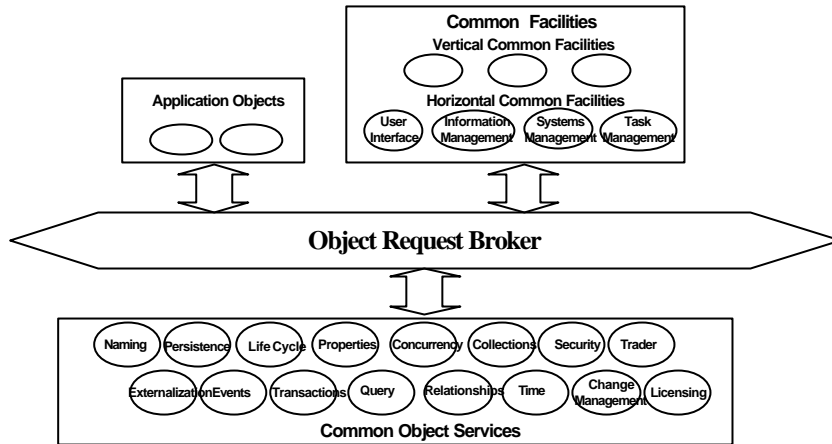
Common Facilities

Vertical Common Facilities

Horizontal Common Facilities

User Interface

Information Management

Systems Management

Task Management

Application Objects

Object Request Broker

Naming

Persistence

Life Cycle

Properties

Concurrency

Collections

Security

Trader

Externalization

Events

Transactions

Query

Relationships

Time

Change Management

Licensing

Common Object Services